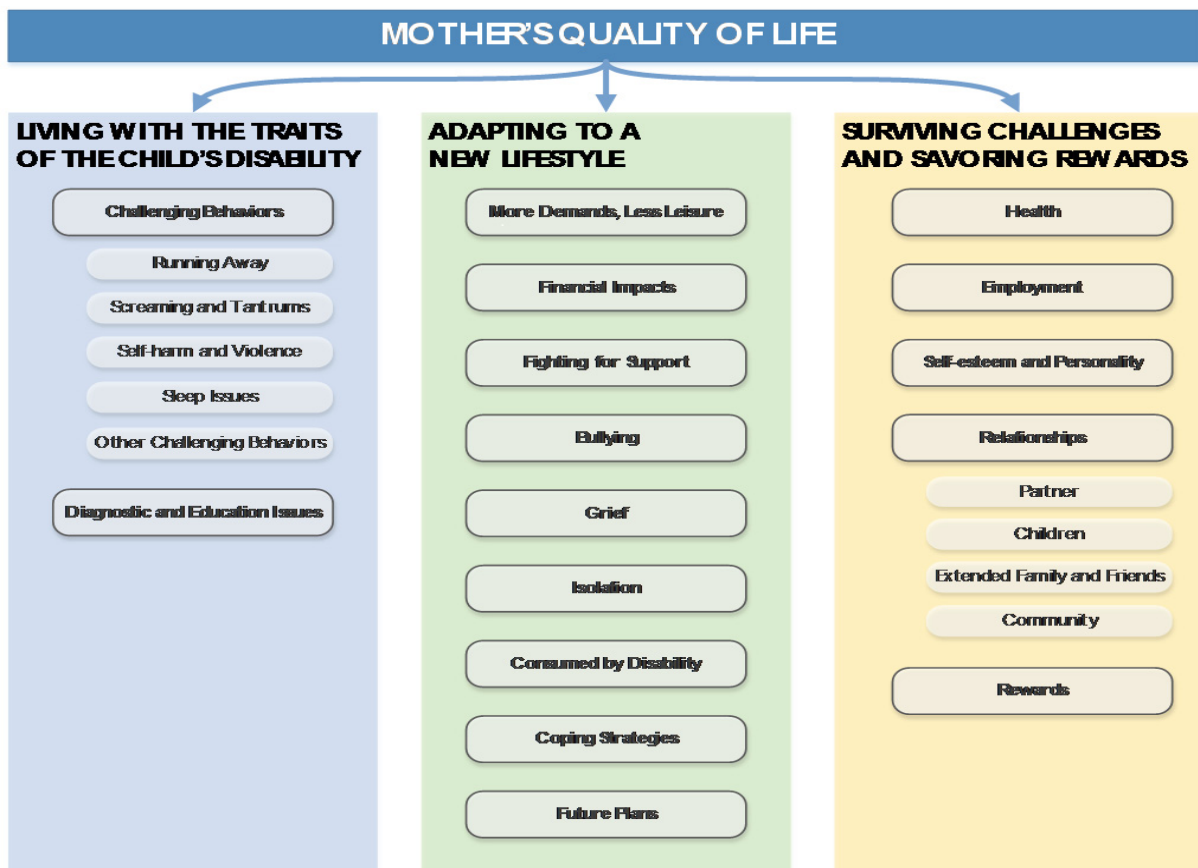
MOTHER'S QUALITY OF LIFE

LIVING WITH THE TRAITS OF THE CHILD'S DISABILITY

Challenging Behaviors

Running Away

Screaming and Tantrums

Self-harm and Violence

Sleep Issues

Other Challenging Behaviors

Diagnostic and Education Issues

ADAPTING TO A NEW LIFESTYLE

More Demands, Less Leisure

Financial Impacts

Fighting for Support

Bullying

Grief

Isolation

Consumed by Disability

Coping Strategies

Future Plans

SURVIVING CHALLENGES AND SAVORING REWARDS

Health

Employment

Self-esteem and Personality

Relationships

Partner

Children

Extended Family and Friends

Community

Rewards